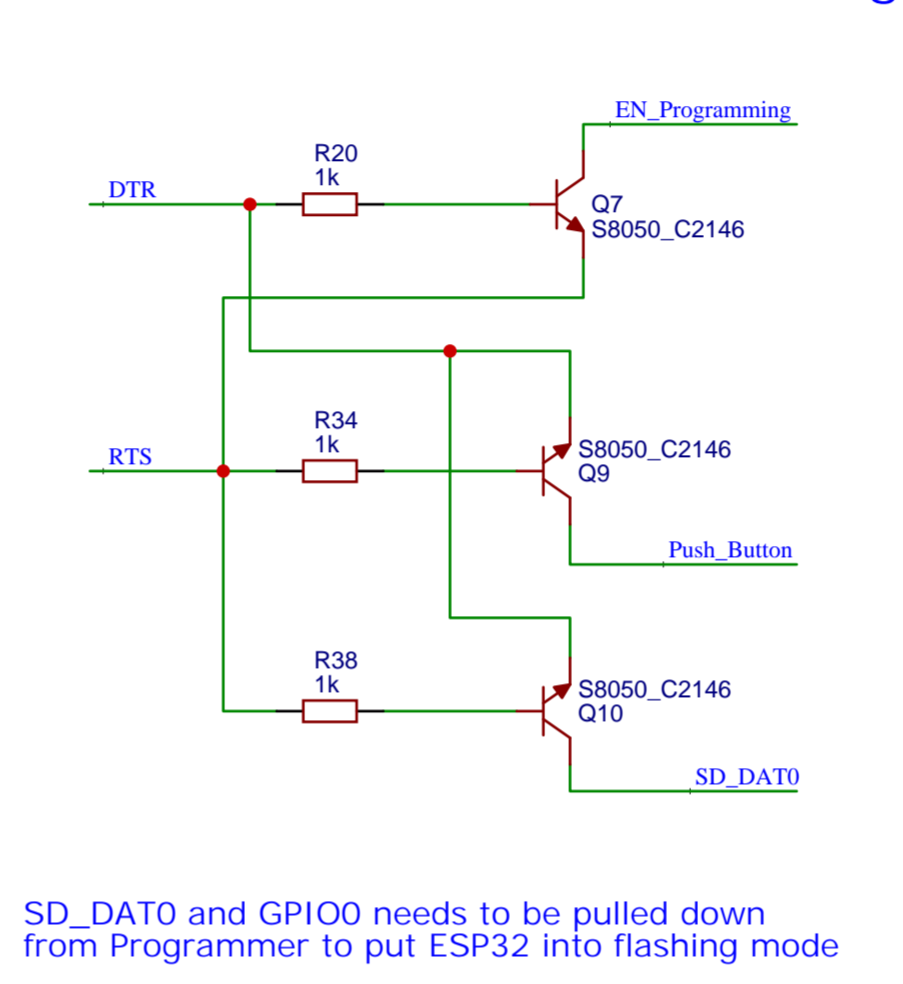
EN_Programming

R20
1k

DTR

Q7
S8050_C2146

R34
1k

RTS

S8050_C2146
Q9

Push_Button

R38
1k

S8050_C2146
Q10

SD_DAT0

SD_DAT0 and GPIO0 needs to be pulled down from Programmer to put ESP32 into flashing mode